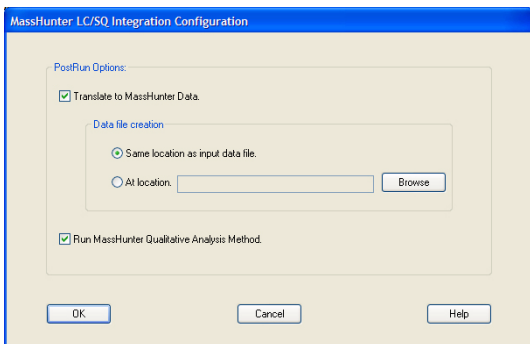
MassHunter LC/SQ Integration Configuration

PostRun Options:

Translate to MassHunter Data.

Data file creation

Same location as input data file.

At location.

Browse

Run MassHunter Qualitative Analysis Method.

OK

Cancel

Help